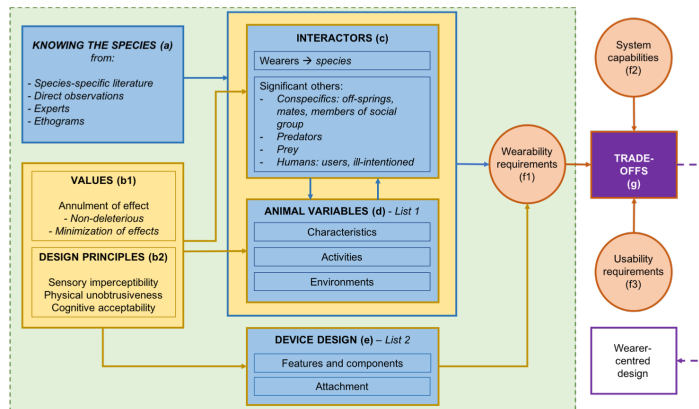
KNOWING THE SPECIES (a) from:
- Species-specific literature
- Direct observations
- Experts
- Ethograms

VALUES (b1)
Annulment of effect
- Non-deleterious
- Minimization of effects

DESIGN PRINCIPLES (b2)
Sensory imperceptibility
Physical unobtrusiveness
Cognitive acceptability

INTERACTORS (c)
Wearers → species
Significant others:
- Conspecifics: off-springs, mates, members of social group
- Predators
- Prey
- Humans: users, ill-intentioned

ANIMAL VARIABLES (d) - List 1
Characteristics
Activities
Environments

DEVICE DESIGN (e) – List 2
Features and components
Attachment

Wearability requirements (f1)

System capabilities (f2)

TRADE-OFFS (g)

Usability requirements (f3)

Wearer-centred design